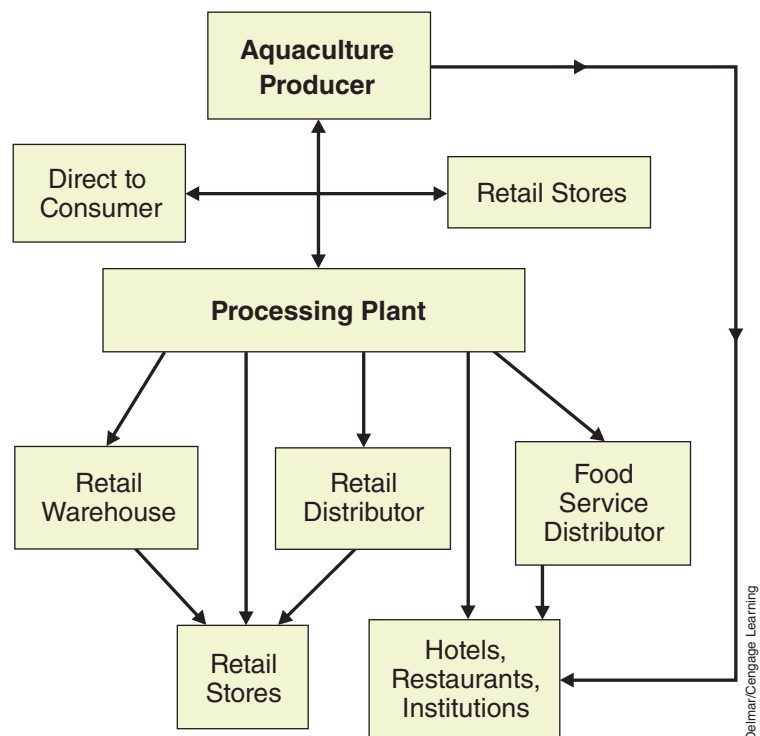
Aquaculture Producer

Direct to Consumer

Retail Stores

Processing Plant

Retail Warehouse

Retail Distributor

Food Service Distributor

Retail Stores

Hotels, Restaurants, Institutions

Delmar/Cengage Learning